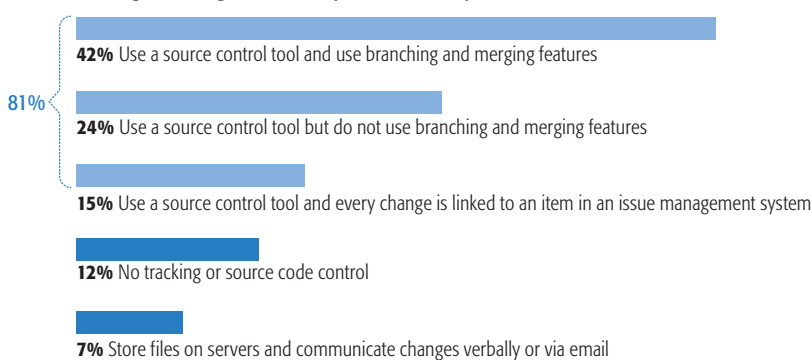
81%

**42%** Use a source control tool and use branching and merging features

**24%** Use a source control tool but do not use branching and merging features

**15%** Use a source control tool and every change is linked to an item in an issue management system

**12%** No tracking or source code control

**7%** Store files on servers and communicate changes verbally or via email